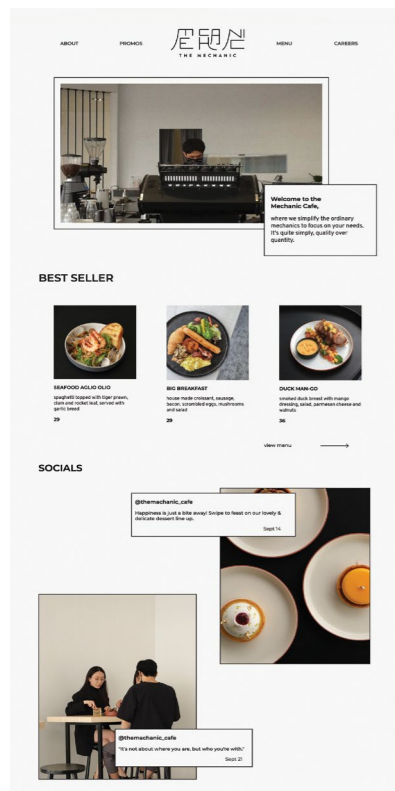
ABOUT PROMOS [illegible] MENU CAREERS
THE MECHANIC

Welcome to the Mechanic Cafe,
where we simplify the ordinary mechanics to focus on your needs. It's quite simply, quality over quantity.

BEST SELLER

SEAFOOD AGLIO OLIO
spaghetti topped with tiger prawn, clam and rocket leaf, served with garlic bread
29

BIG BREAKFAST
house made croissant, sausage, bacon, scrambled eggs, mushrooms and salad
29

DUCK MAN-GO
smoked duck breast with mango dressing, salad, parmesan cheese and walnuts
36

view menu

SOCIALS

@themechanic_cafe
Happiness is just a bite away! Swipe to feast on our lovely & delicate dessert line up.
Sept 14

@themechanic_cafe
"It's not about where you are, but who you're with."
Sept 21